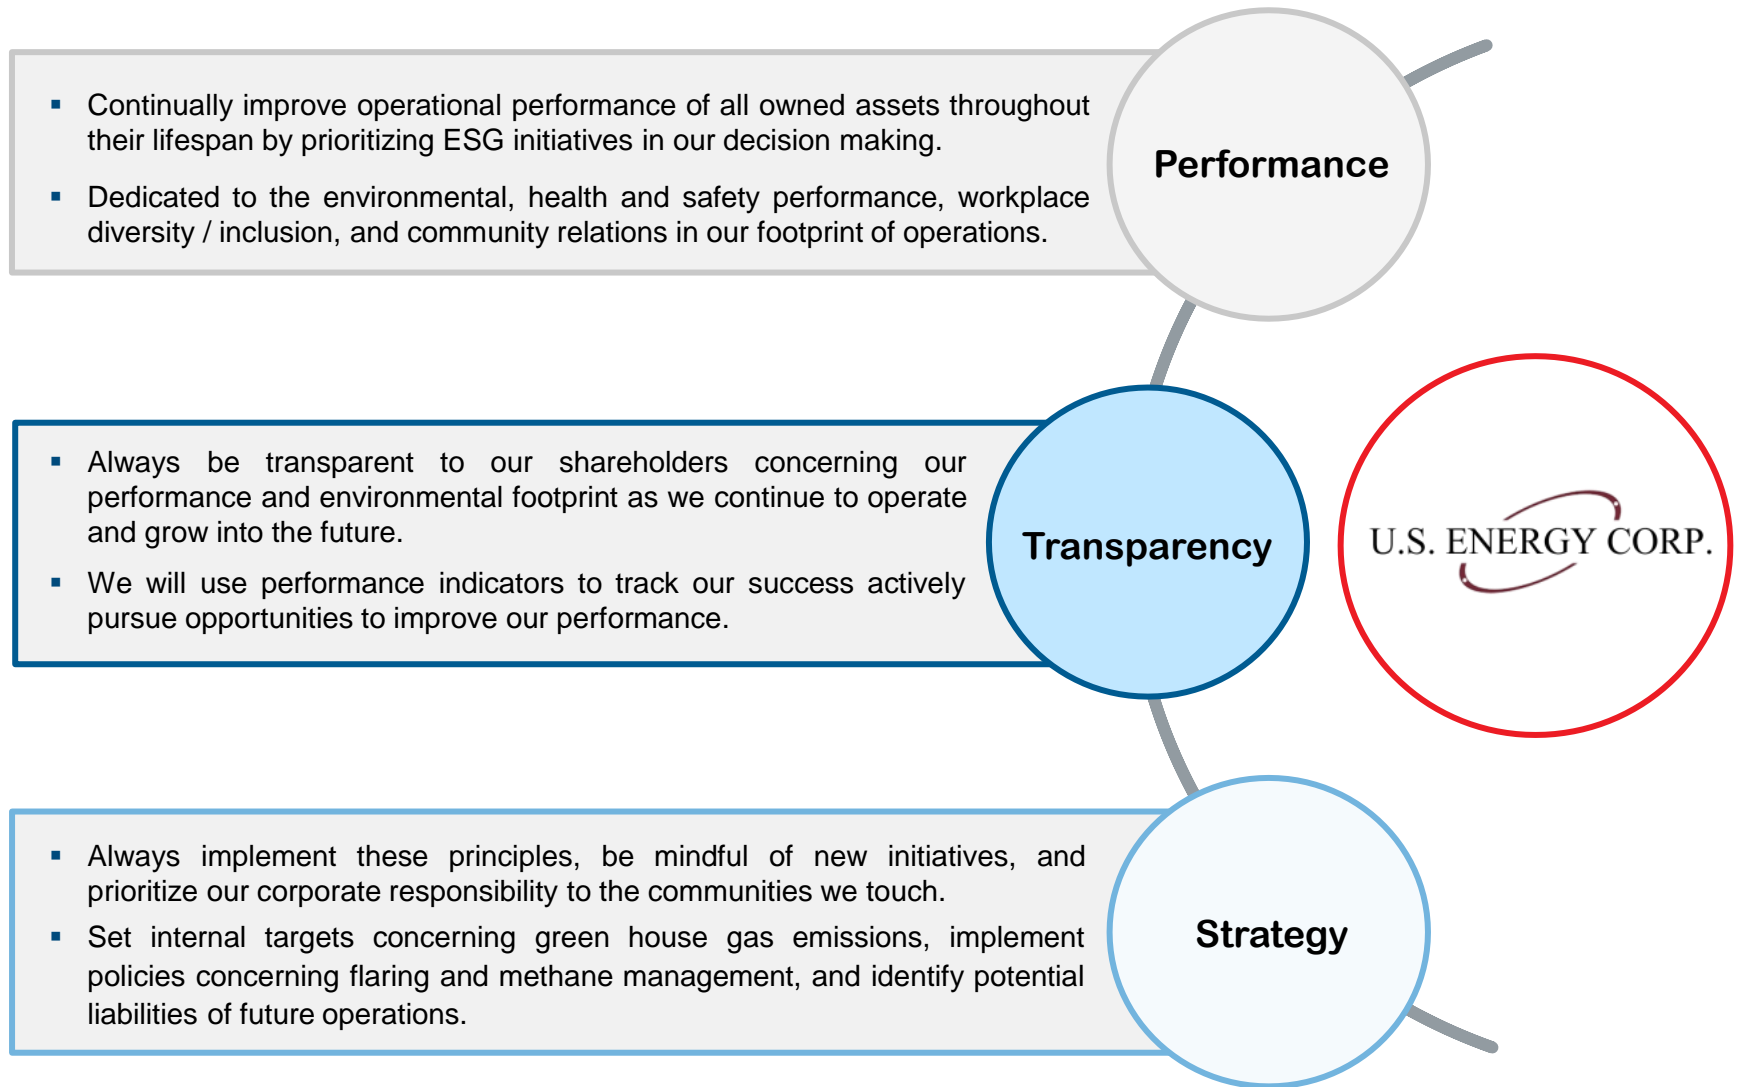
- Continually improve operational performance of all owned assets throughout their lifespan by prioritizing ESG initiatives in our decision making.
- Dedicated to the environmental, health and safety performance, workplace diversity / inclusion, and community relations in our footprint of operations.

Performance

- Always be transparent to our shareholders concerning our performance and environmental footprint as we continue to operate and grow into the future.
- We will use performance indicators to track our success actively pursue opportunities to improve our performance.

Transparency

U.S. ENERGY CORP.

- Always implement these principles, be mindful of new initiatives, and prioritize our corporate responsibility to the communities we touch.
- Set internal targets concerning green house gas emissions, implement policies concerning flaring and methane management, and identify potential liabilities of future operations.

Strategy